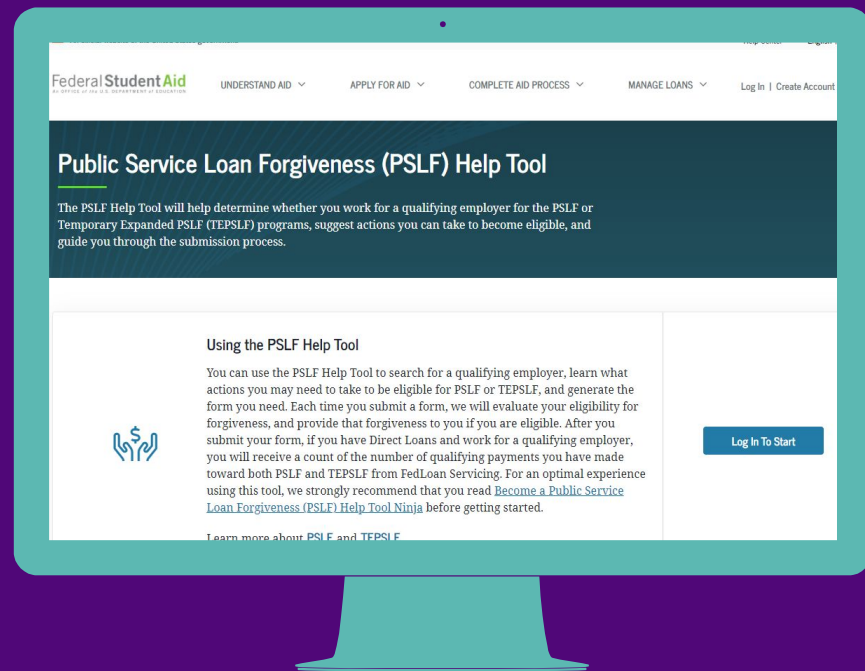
Federal Student Aid
An OFFICE of the U.S. DEPARTMENT of EDUCATION

UNDERSTAND AID ⌄ APPLY FOR AID ⌄ COMPLETE AID PROCESS ⌄ MANAGE LOANS ⌄ Log In | Create Account

Public Service Loan Forgiveness (PSLF) Help Tool

The PSLF Help Tool will help determine whether you work for a qualifying employer for the PSLF or Temporary Expanded PSLF (TEPSLF) programs, suggest actions you can take to become eligible, and guide you through the submission process.

Using the PSLF Help Tool

You can use the PSLF Help Tool to search for a qualifying employer, learn what actions you may need to take to be eligible for PSLF or TEPSLF, and generate the form you need. Each time you submit a form, we will evaluate your eligibility for forgiveness, and provide that forgiveness to you if you are eligible. After you submit your form, if you have Direct Loans and work for a qualifying employer, you will receive a count of the number of qualifying payments you have made toward both PSLF and TEPSLF from FedLoan Servicing. For an optimal experience using this tool, we strongly recommend that you read Become a Public Service Loan Forgiveness (PSLF) Help Tool Ninja before getting started.

Learn more about PSLF and TEPSLF

Log In To Start